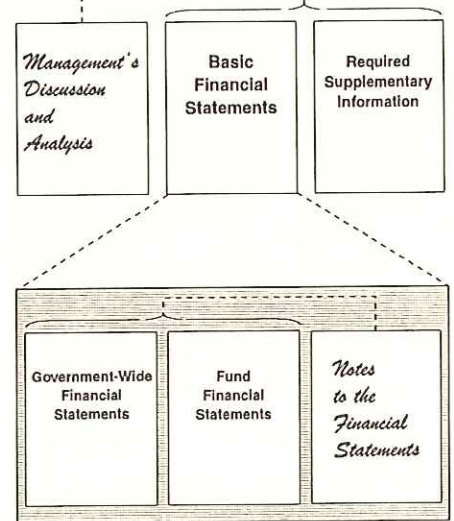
Management's Discussion and Analysis

Basic Financial Statements

Required Supplementary Information

Government-Wide Financial Statements

Fund Financial Statements

Notes to the Financial Statements